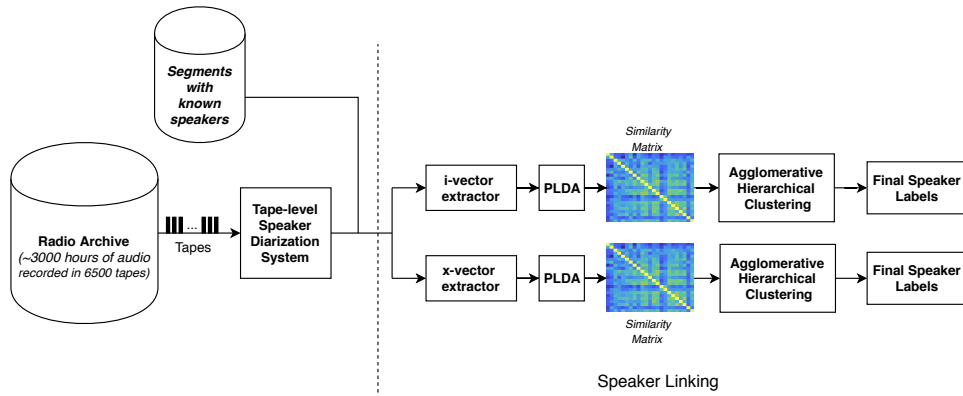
Segments with known speakers

Radio Archive (~3000 hours of audio recorded in 6500 tapes)

...

Tapes

Tape-level Speaker Diarization System

i-vector extractor

PLDA

Similarity Matrix

Agglomerative Hierarchical Clustering

Final Speaker Labels

x-vector extractor

PLDA

Similarity Matrix

Agglomerative Hierarchical Clustering

Final Speaker Labels

Speaker Linking